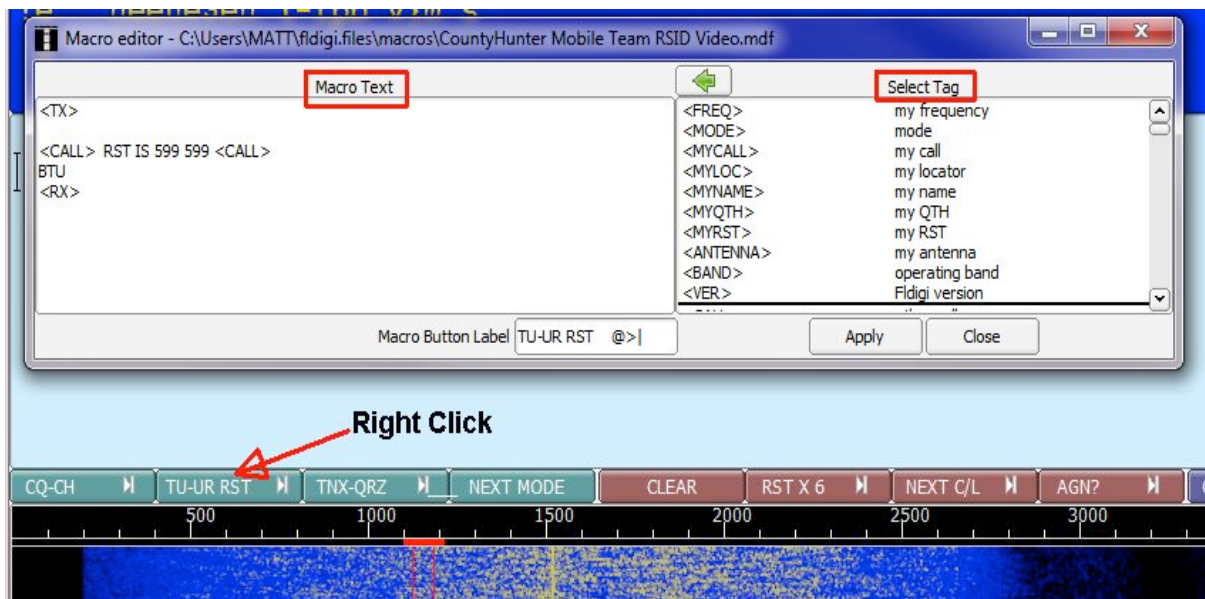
Macro editor - C:\Users\MATT\fldigi.files\macros\CountyHunter Mobile Team RSID Video.mdf

Macro Text

<TX>

<CALL> RST IS 599 599 <CALL>
BTU
<RX>

Select Tag

| | |
|---|---|
| <FREQ> | my frequency |
| <MODE> | mode |
| <MYCALL> | my call |
| <MYLOC> | my locator |
| <MYNAME> | my name |
| <MYQTH> | my QTH |
| <MYRST> | my RST |
| <ANTENNA> | my antenna |
| <BAND> | operating band |
| <VER> | Fldigi version |

Macro Button Label TU-UR RST @>|

Apply

Close

Right Click

CQ-CH
TU-UR RST
TNX-QRZ
NEXT MODE
CLEAR
RST X 6
NEXT C/L
AGN?

500
1000
1500
2000
2500
3000